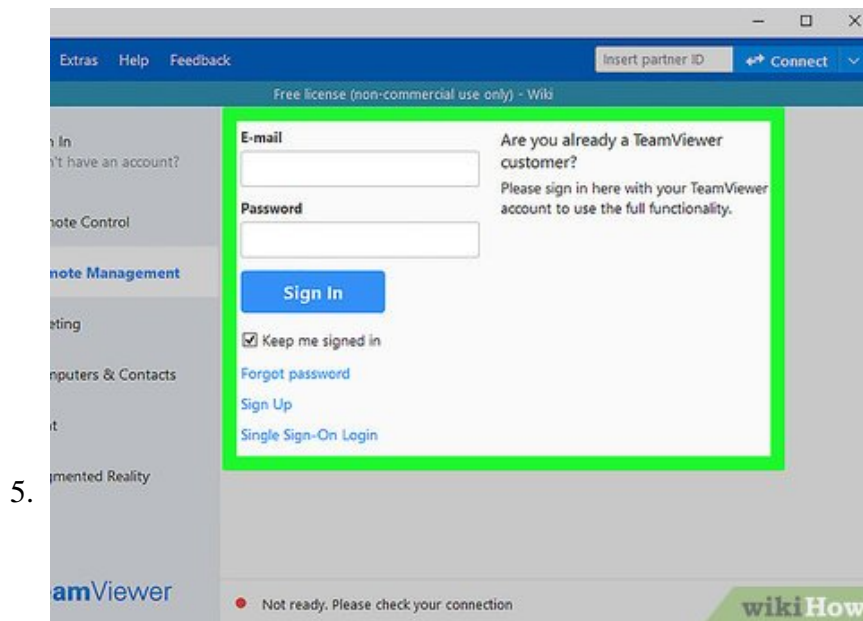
Extras Help Feedback

Insert partner ID

Connect

Free license (non-commercial use only) - Wiki

n In
't have an account?

note Control

note Management

eting

nputers & Contacts

t

gmented Reality

amViewer

E-mail

Password

Sign In

☑ Keep me signed in

Forgot password

Sign Up

Single Sign-On Login

Are you already a TeamViewer customer?

Please sign in here with your TeamViewer account to use the full functionality.

5.

Not ready. Please check your connection

wikiHow